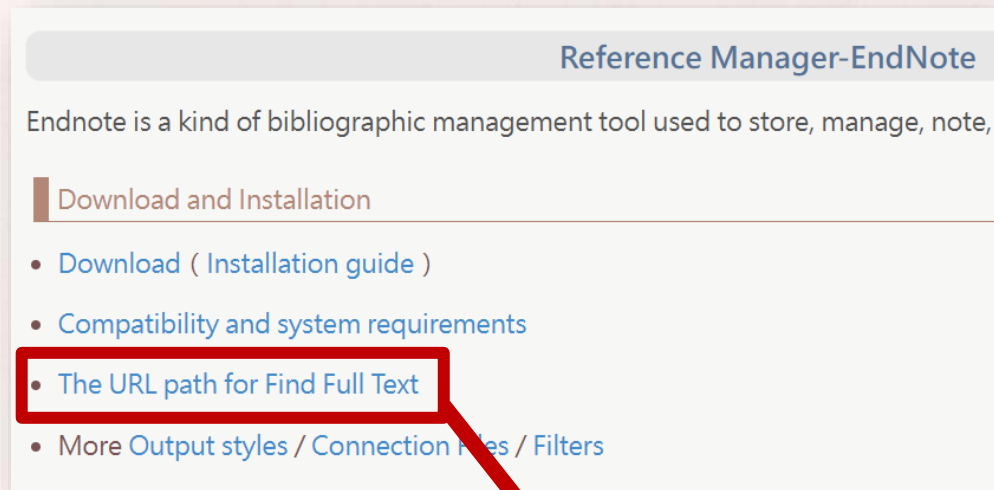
Reference Manager-EndNote

Endnote is a kind of bibliographic management tool used to store, manage, note,

Download and Installation

- Download ( Installation guide )
- Compatibility and system requirements
- The URL path for Find Full Text
- More Output styles / Connection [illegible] / Filters